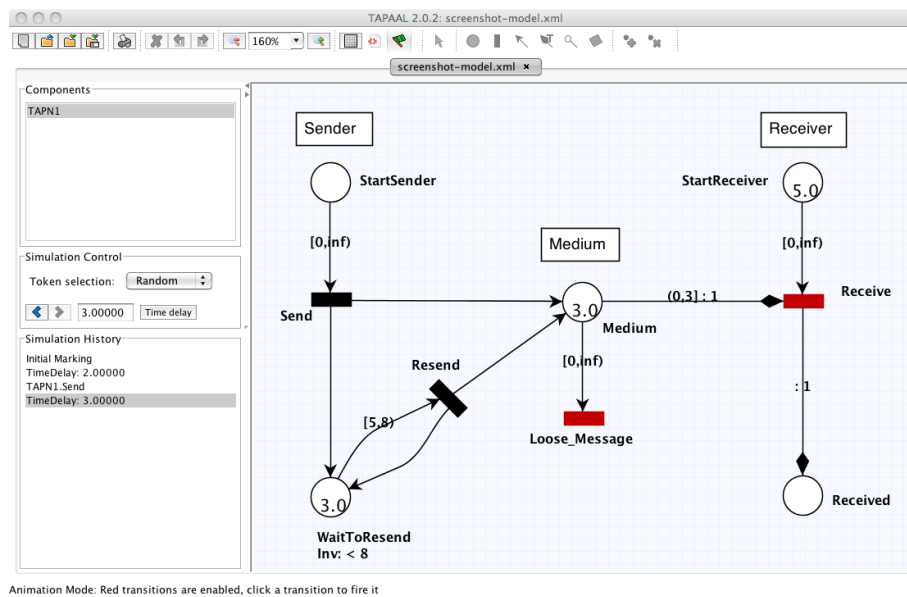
TAPAAL 2.0.2: screenshot-model.xml

160%

screenshot-model.xml

Components

TAPN1

Simulation Control

Token selection: Random

3.00000 Time delay

Simulation History

Initial Marking
TimeDelay: 2.00000
TAPN1.Send
TimeDelay: 3.00000

Sender

Receiver

StartSender

StartReceiver

5.0

[0,inf)

[0,inf)

Medium

Send

3.0

(0,3] : 1

Receive

Medium

Resend

[0,inf)

: 1

[5,8)

Loose_Message

3.0

Received

WaitToResend
Inv: < 8

Animation Mode: Red transitions are enabled, click a transition to fire it